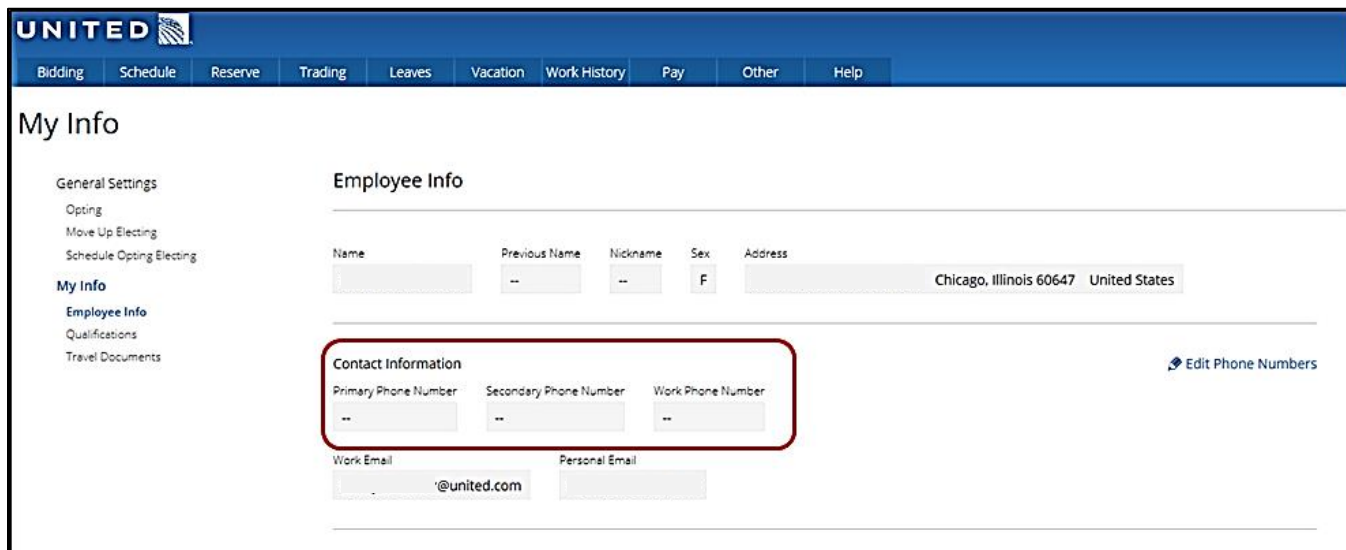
UNITED

Bidding Schedule Reserve Trading Leaves Vacation Work History Pay Other Help

My Info

General Settings
Opting
Move Up Electing
Schedule Opting Electing
My Info
Employee Info
Qualifications
Travel Documents

Employee Info

| Name | Previous Name | Nickname | Sex | Address |
|---|---|---|---|---|
| | -- | -- | F | Chicago, Illinois 60647 United States |

Contact Information

Edit Phone Numbers

| Primary Phone Number | Secondary Phone Number | Work Phone Number |
|---|---|---|
| -- | -- | -- |

| Work Email | Personal Email |
|---|---|
| @united.com | |